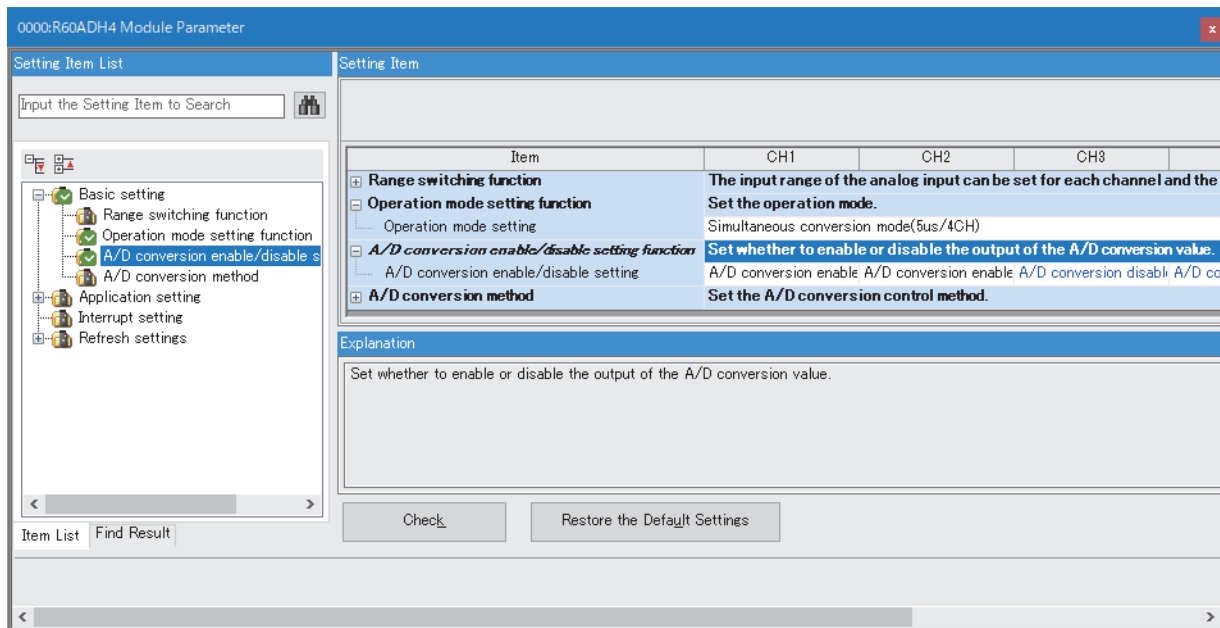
0000:R60ADH4 Module Parameter

Setting Item List

Input the Setting Item to Search

Basic setting
Range switching function
Operation mode setting function
A/D conversion enable/disable s
A/D conversion method
Application setting
Interrupt setting
Refresh settings

Item List | Find Result

Setting Item

| Item | CH1 | CH2 | CH3 | |
|---|---|---|---|---|
| Range switching function | The input range of the analog input can be set for each channel and the | | | |
| Operation mode setting function | Set the operation mode. | | | |
| Operation mode setting | Simultaneous conversion mode(5us/4CH) | | | |
| A/D conversion enable/disable setting function | Set whether to enable or disable the output of the A/D conversion value. | | | |
| A/D conversion enable/disable setting | A/D conversion enable | A/D conversion enable | A/D conversion disabl | A/D co |
| A/D conversion method | Set the A/D conversion control method. | | | |

Explanation

Set whether to enable or disable the output of the A/D conversion value.

Check

Restore the Default Settings